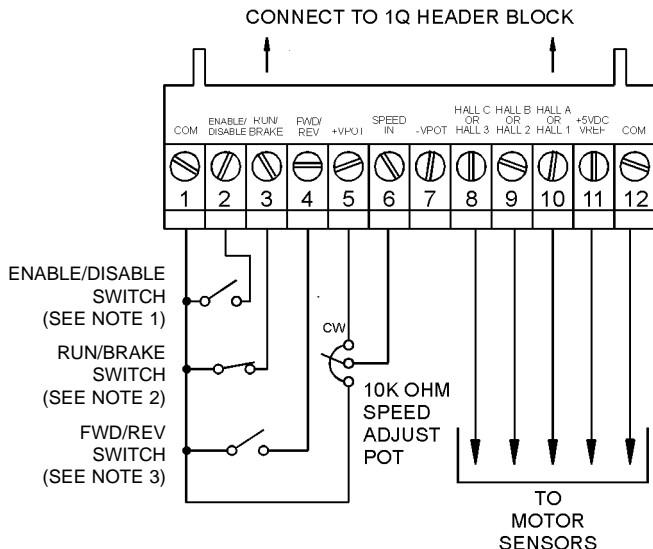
CONNECT TO 1Q HEADER BLOCK

COM
ENABLE/ DISABLE
RUN/ BRAKE
FWD/ REV
+VPOT
SPEED IN
-VPOT
HALL C OR HALL 3
HALL B OR HALL 2
HALL A OR HALL 1
+5VDC VREF
COM

1 2 3 4 5 6 7 8 9 10 11 12

ENABLE/DISABLE SWITCH (SEE NOTE 1)

RUN/BRAKE SWITCH (SEE NOTE 2)

FWD/REV SWITCH (SEE NOTE 3)

CW

10K OHM SPEED ADJUST POT

TO MOTOR SENSORS